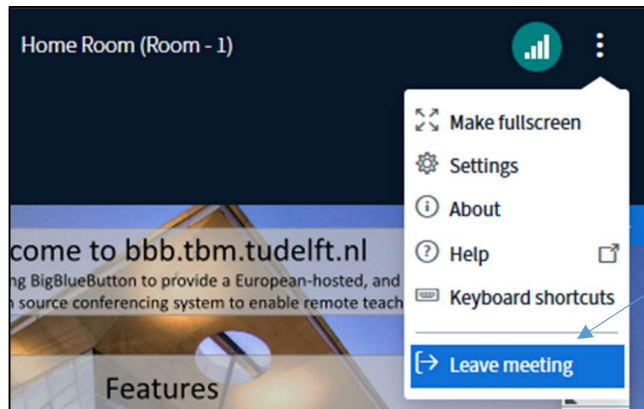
Home Room (Room - 1)

Make fullscreen
Settings
About
Help
Keyboard shortcuts
Leave meeting

come to bbb.tbm.tudelft.nl
g BigBlueButton to provide a European-hosted, and
source conferencing system to enable remote teach

Features